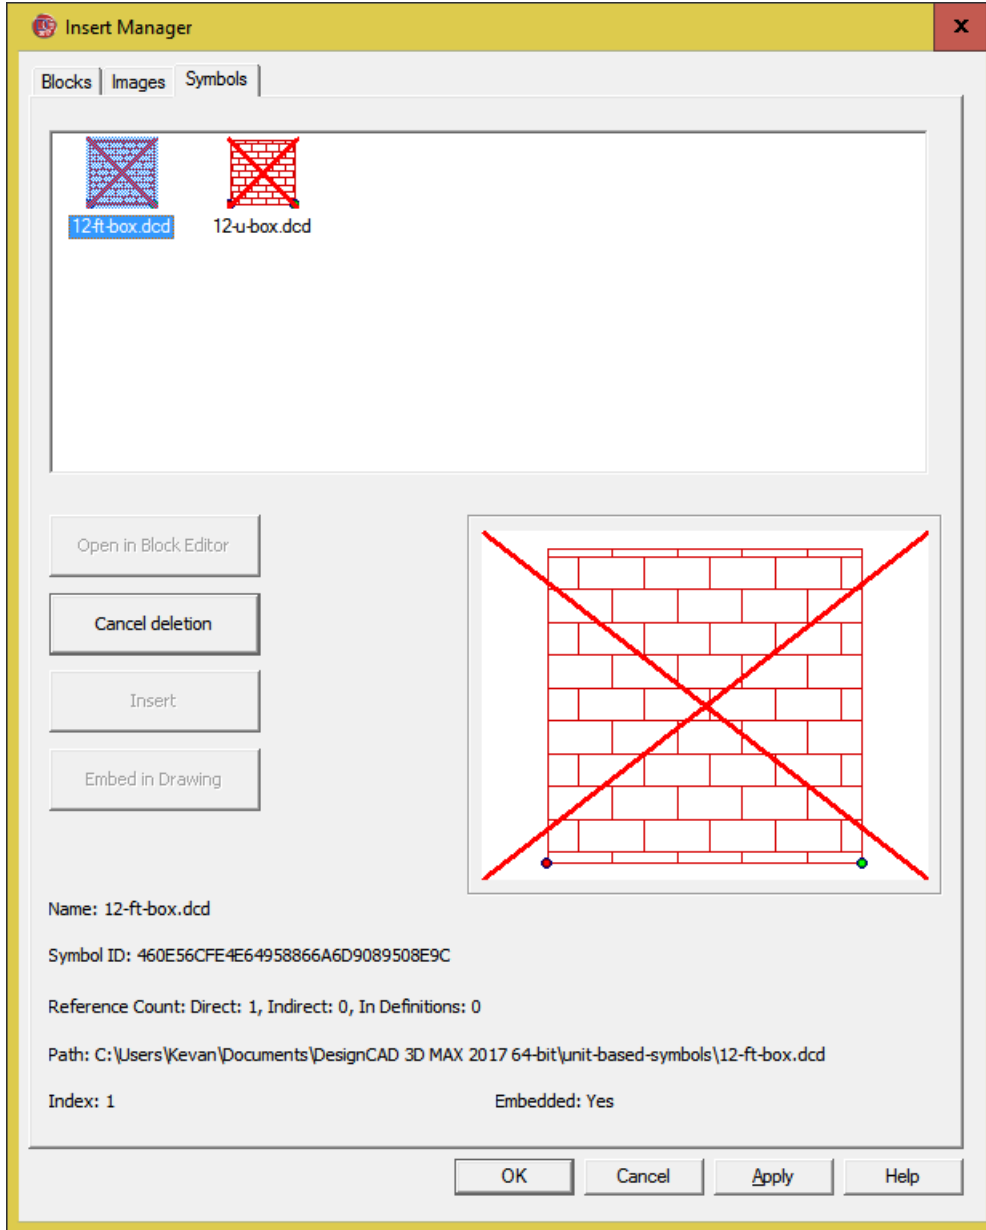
Insert Manager

x

Blocks | Images | Symbols

12-ft-box.dcd

12-u-box.dcd

Open in Block Editor

Cancel deletion

Insert

Embed in Drawing

Name: 12-ft-box.dcd

Symbol ID: 460E56CFE4E64958866A6D9089508E9C

Reference Count: Direct: 1, Indirect: 0, In Definitions: 0

Path: C:\Users\Kevan\Documents\DesignCAD 3D MAX 2017 64-bit\unit-based-symbols\12-ft-box.dcd

Index: 1

Embedded: Yes

OK

Cancel

Apply

Help